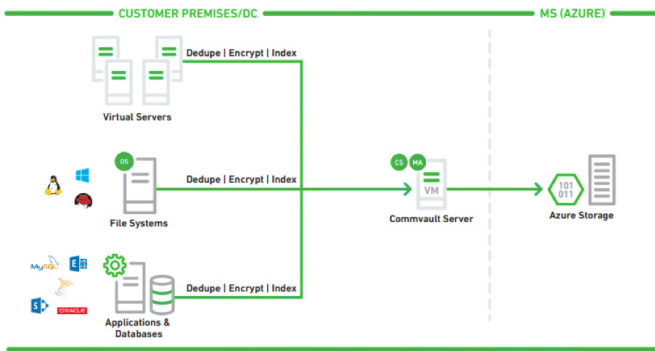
CUSTOMER PREMISES/DC

MS (AZURE)

Dedupe | Encrypt | Index

Virtual Servers

OS

Dedupe | Encrypt | Index

File Systems

CS MA

VM

Commvault Server

101
011

Azure Storage

MySQL

ORACLE

Dedupe | Encrypt | Index

Applications & Databases